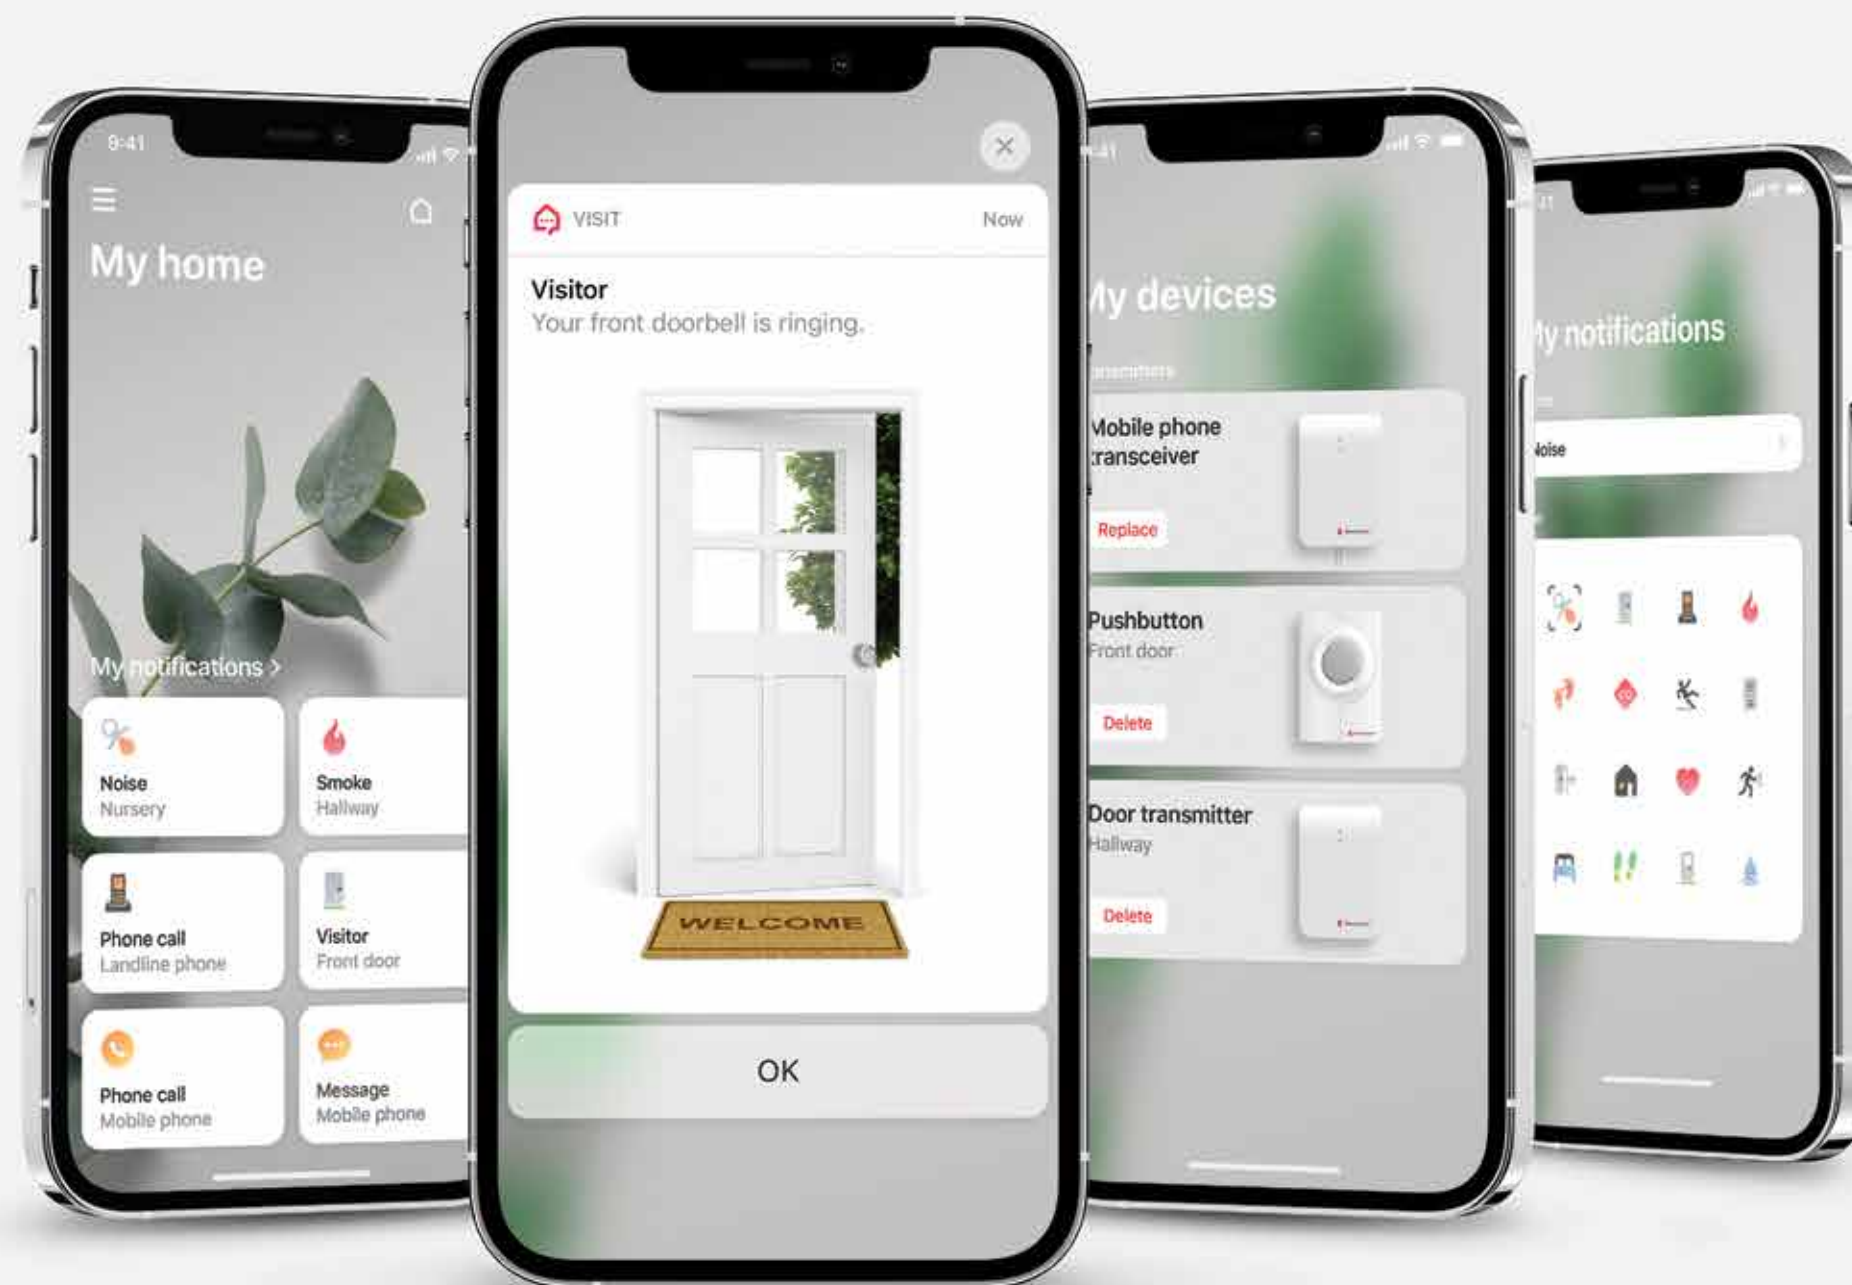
9:41

My home

My notifications >

Noise
Nursery

Smoke
Hallway

Phone call
Landline phone

Visitor
Front door

Phone call
Mobile phone

Message
Mobile phone

VISIT

Now

Visitor
Your front doorbell is ringing.

WELCOME

OK

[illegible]41

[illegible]y devices

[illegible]

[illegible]Mobile phone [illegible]ransceiver

Replace

Pushbutton
Front door

Delete

Door transmitter
Hallway

Delete

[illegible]y notifications

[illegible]oise